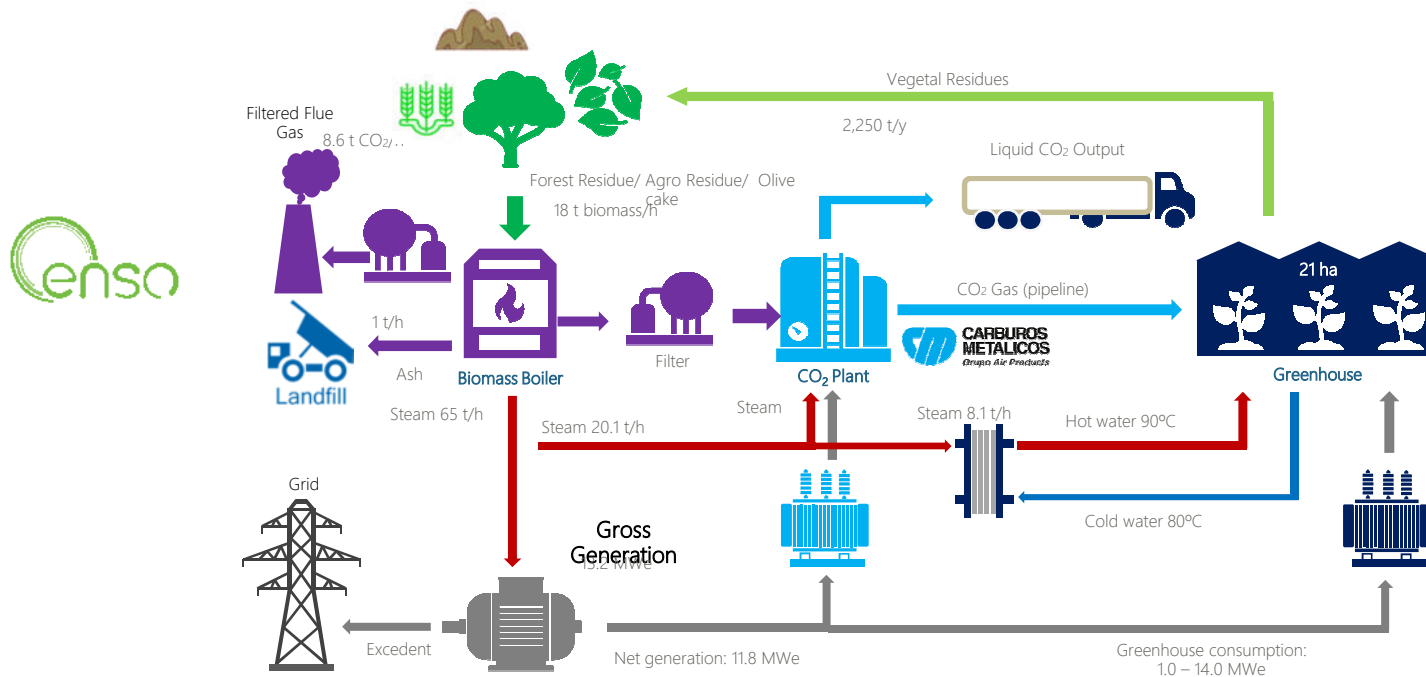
enso

Filtered Flue Gas

8.6 t $CO_2$/..

Forest Residue/ Agro Residue/ Olive cake

18 t biomass/h

Vegetal Residues

2,250 t/y

Liquid $CO_2$ Output

1 t/h

Ash

Landfill

Biomass Boiler

Filter

$CO_2$ Plant

$CO_2$ Gas (pipeline)

CARBUROS METALICOS Grupo Air Products

21 ha

Greenhouse

Steam 65 t/h

Steam

Steam 20.1 t/h

Steam 8.1 t/h

Hot water 90ºC

Cold water 80ºC

Grid

Gross Generation

13.2 MWe

Excedent

Net generation: 11.8 MWe

Greenhouse consumption: 1.0 – 14.0 MWe